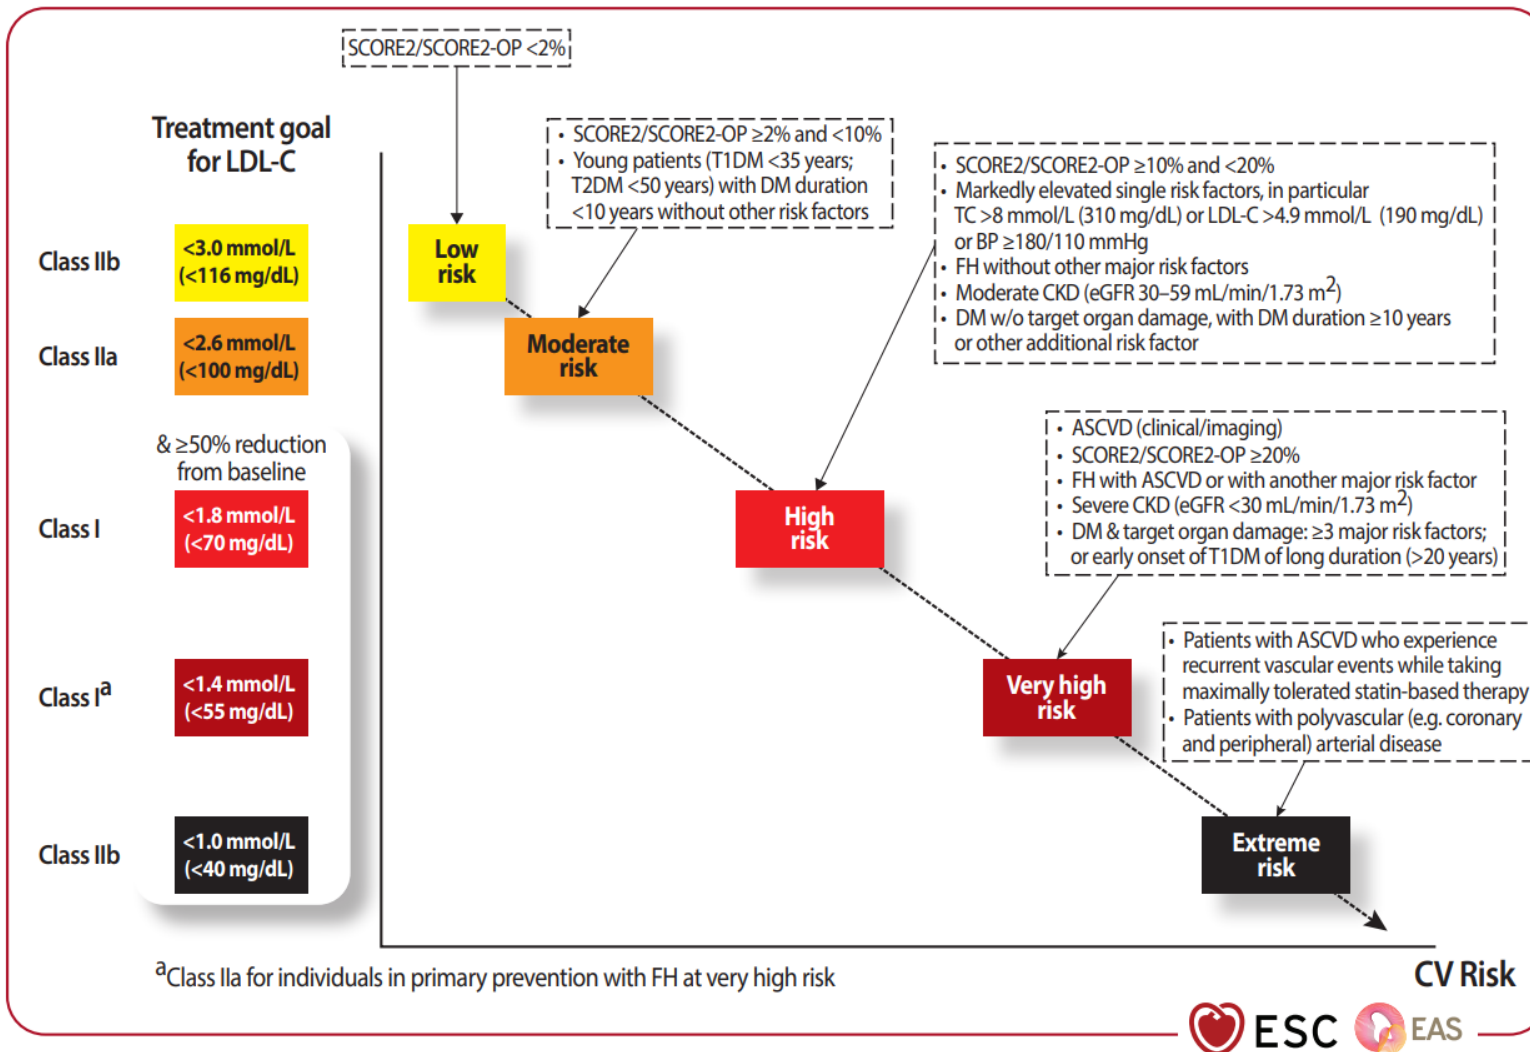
SCORE2/SCORE2-OP <2%

Treatment goal for LDL-C

• SCORE2/SCORE2-OP ≥2% and <10%
• Young patients (T1DM <35 years; T2DM <50 years) with DM duration <10 years without other risk factors

• SCORE2/SCORE2-OP ≥10% and <20%
• Markedly elevated single risk factors, in particular TC >8 mmol/L (310 mg/dL) or LDL-C >4.9 mmol/L (190 mg/dL) or BP ≥180/110 mmHg
• FH without other major risk factors
• Moderate CKD (eGFR 30–59 mL/min/1.73 m$^2$)
• DM w/o target organ damage, with DM duration ≥10 years or other additional risk factor

Class IIb
<3.0 mmol/L (<116 mg/dL)

Low risk

Class IIa
<2.6 mmol/L (<100 mg/dL)

Moderate risk

& ≥50% reduction from baseline

• ASCVD (clinical/imaging)
• SCORE2/SCORE2-OP ≥20%
• FH with ASCVD or with another major risk factor
• Severe CKD (eGFR <30 mL/min/1.73 m$^2$)
• DM & target organ damage: ≥3 major risk factors; or early onset of T1DM of long duration (>20 years)

Class I
<1.8 mmol/L (<70 mg/dL)

High risk

• Patients with ASCVD who experience recurrent vascular events while taking maximally tolerated statin-based therapy
• Patients with polyvascular (e.g. coronary and peripheral) arterial disease

Class I$^a$
<1.4 mmol/L (<55 mg/dL)

Very high risk

Class IIb
<1.0 mmol/L (<40 mg/dL)

Extreme risk

$^a$Class IIa for individuals in primary prevention with FH at very high risk

CV Risk

ESC EAS